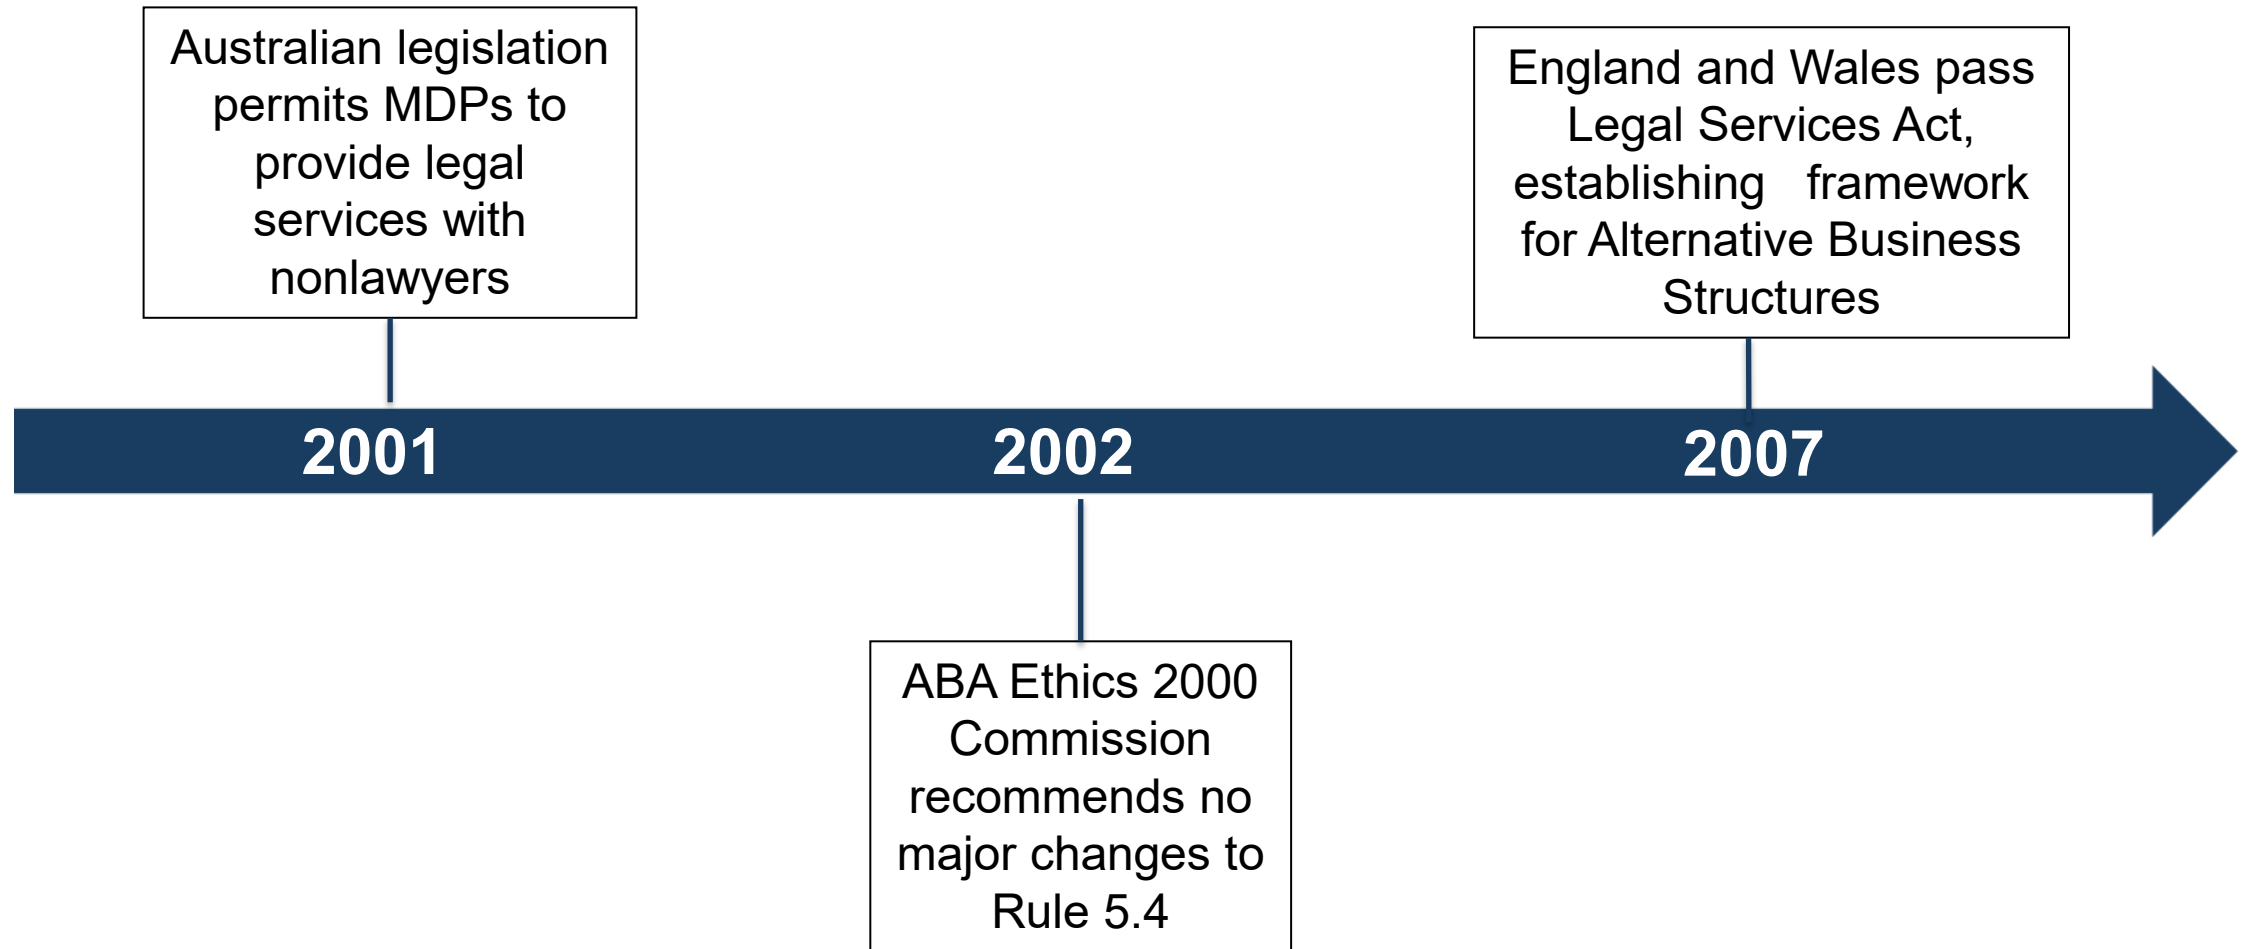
Australian legislation permits MDPs to provide legal services with nonlawyers

England and Wales pass Legal Services Act, establishing framework for Alternative Business Structures

2001

2002

2007

ABA Ethics 2000 Commission recommends no major changes to Rule 5.4